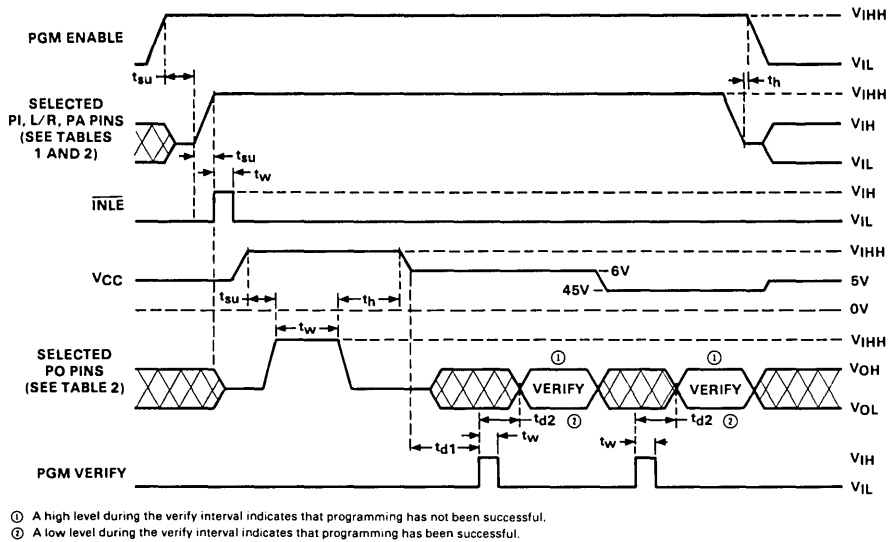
PGM ENABLE

$V_{IHH}$

$V_{IL}$

$t_{su}$

$t_h$

SELECTED PI, L/R, PA PINS (SEE TABLES 1 AND 2)

$V_{IHH}$

$V_{IH}$

$V_{IL}$

$t_{su}$

$t_w$

$\overline{INLE}$

$V_{IH}$

$V_{IL}$

$V_{CC}$

$V_{IHH}$

6V

45V

5V

0V

$t_{su}$

$t_h$

$t_w$

$V_{IHH}$

SELECTED PO PINS (SEE TABLE 2)

①

①

VERIFY

VERIFY

$V_{OH}$

$V_{OL}$

$t_{d2}$ ②

$t_{d2}$ ②

$t_{d1}$

$t_w$

$t_w$

PGM VERIFY

$V_{IH}$

$V_{IL}$

① A high level during the verify interval indicates that programming has not been successful.
② A low level during the verify interval indicates that programming has been successful.